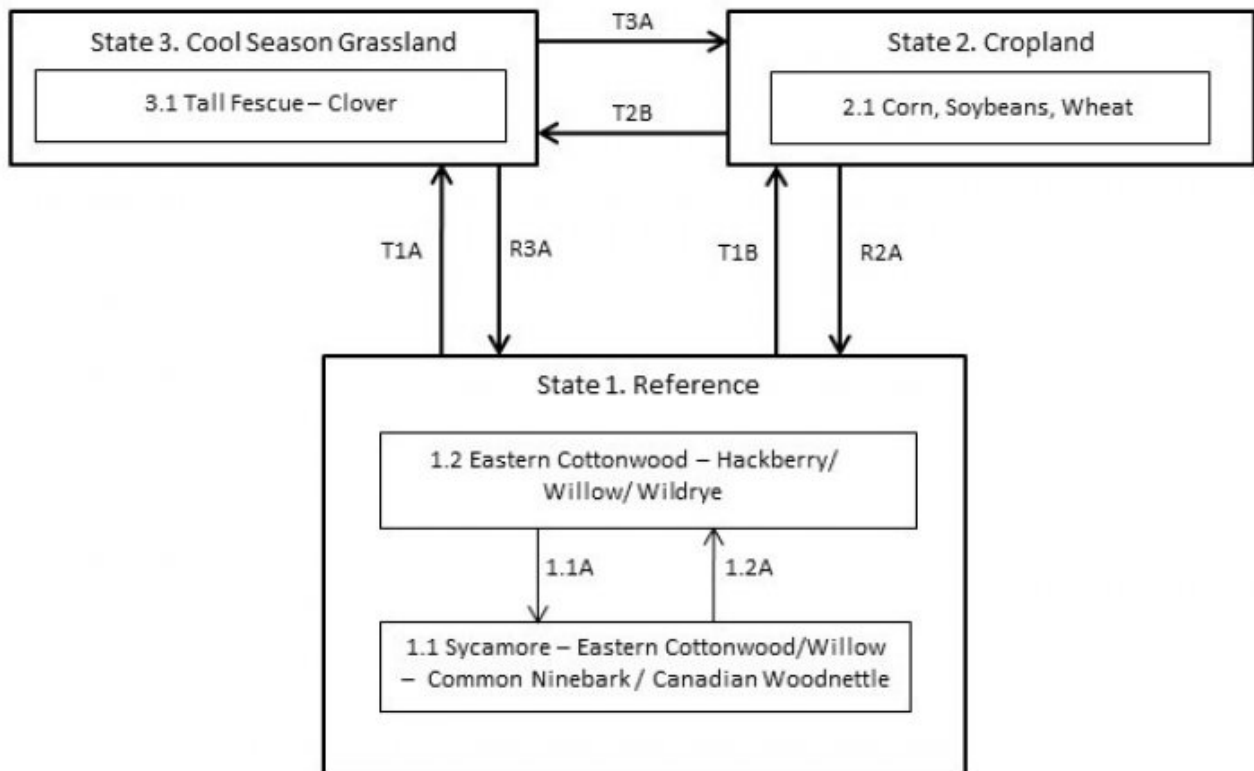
State 3. Cool Season Grassland

3.1 Tall Fescue – Clover

T3A

T2B

State 2. Cropland

2.1 Corn, Soybeans, Wheat

T1A

R3A

T1B

R2A

State 1. Reference

1.2 Eastern Cottonwood – Hackberry/ Willow/ Wildrye

1.1A

1.2A

1.1 Sycamore – Eastern Cottonwood/Willow – Common Ninebark / Canadian Woodnettle